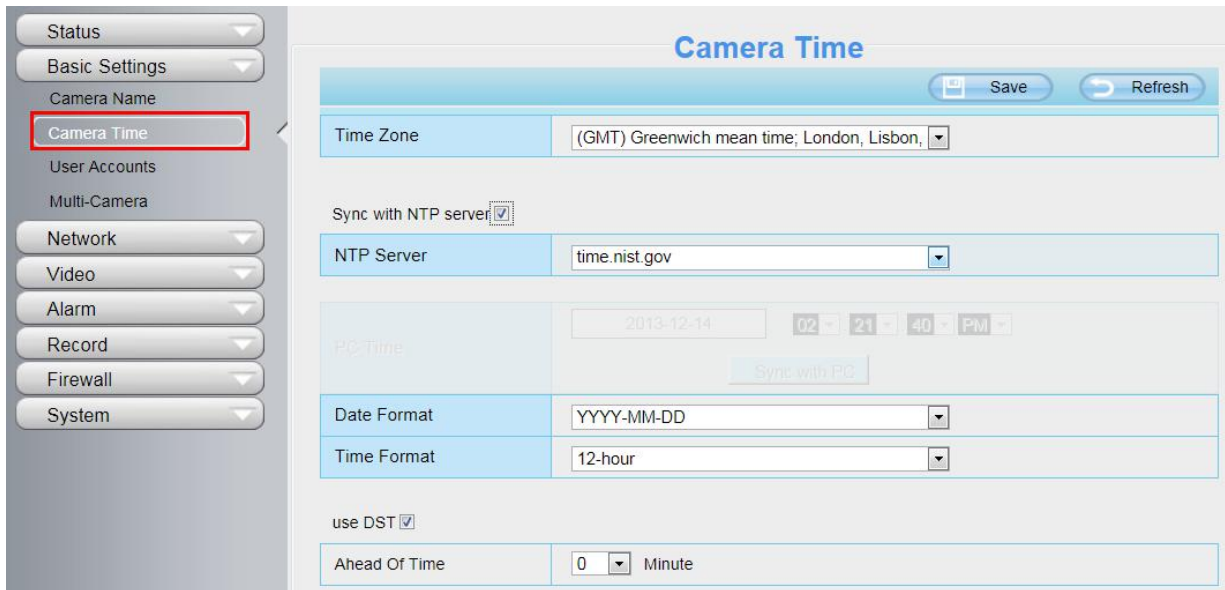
Status
Basic Settings
Camera Name
Camera Time
User Accounts
Multi-Camera
Network
Video
Alarm
Record
Firewall
System

Camera Time

Save
Refresh

| Time Zone | (GMT) Greenwich mean time; London, Lisbon, |
|---|---|

Sync with NTP server

| NTP Server | time.nist.gov |
|---|---|

| PC Time | 2013-12-14 02 21 40 PM Sync with PC |
|---|---|
| Date Format | YYYY-MM-DD |
| Time Format | 12-hour |

use DST

| Ahead Of Time | 0 Minute |
|---|---|